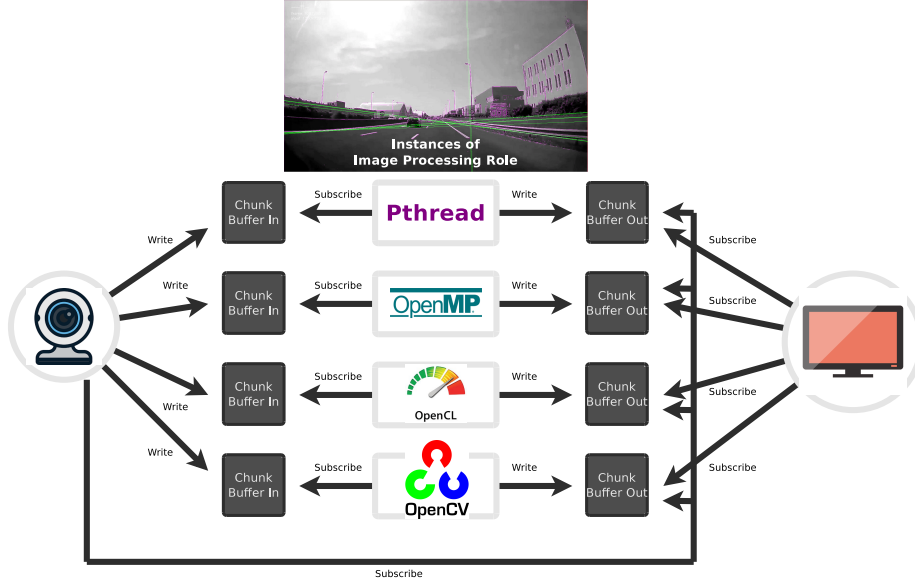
Instances of
Image Processing Role

Write

Chunk Buffer In

Subscribe

Pthread

Write

Chunk Buffer Out

Subscribe

Write

Chunk Buffer In

Subscribe

OpenMP

Write

Chunk Buffer Out

Subscribe

Chunk Buffer In

Subscribe

OpenCL

Write

Chunk Buffer Out

Subscribe

Write

Write

Chunk Buffer In

Subscribe

OpenCV

Write

Chunk Buffer Out

Subscribe

Subscribe